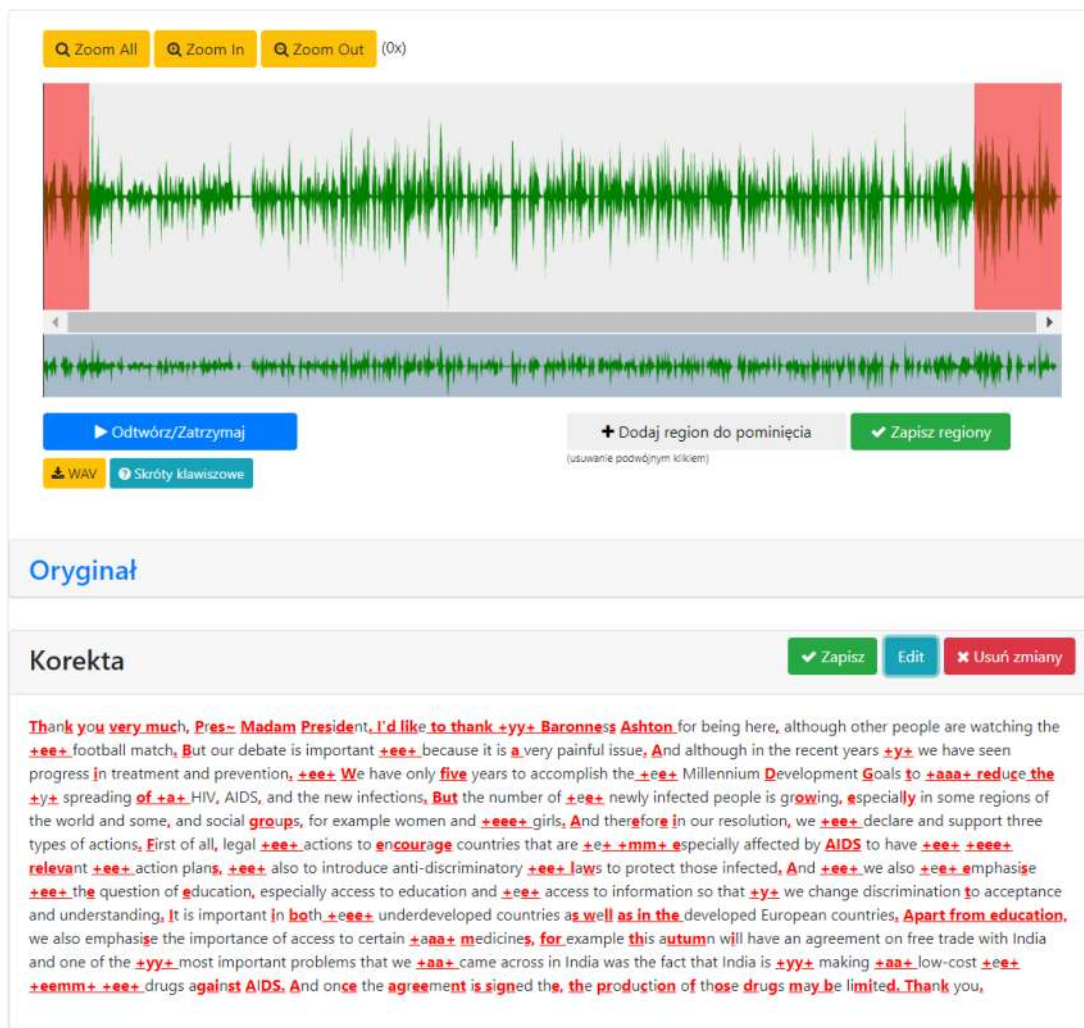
Zoom All Zoom In Zoom Out (0x)

Odtwórz/Zatrzymaj

+ Dodaj region do pominięcia

Zapisz regiony

(usuwanie podwójnym kliknięciem)

WAV Skróty klawiszowe

Oryginał

Korekta

Zapisz Edit Usuń zmiany

Thank you very much, Pres~ Madam President. I'd like to thank +yy+ Baroness Ashton for being here, although other people are watching the +ee+ football match. But our debate is important +ee+ because it is a very painful issue. And although in the recent years +y+ we have seen progress in treatment and prevention. +ee+ We have only five years to accomplish the +ee+ Millennium Development Goals to +aaa+ reduce the +y+ spreading of +a+ HIV, AIDS, and the new infections. But the number of +ee+ newly infected people is growing, especially in some regions of the world and some, and social groups, for example women and +eee+ girls. And therefore in our resolution, we +ee+ declare and support three types of actions. First of all, legal +ee+ actions to encourage countries that are +e+ +mm+ especially affected by AIDS to have +ee+ +eee+ relevant +ee+ action plans, +ee+ also to introduce anti-discriminatory +ee+ laws to protect those infected. And +ee+ we also +ee+ emphasise +ee+ the question of education, especially access to education and +ee+ access to information so that +y+ we change discrimination to acceptance and understanding. It is important in both +eee+ underdeveloped countries as well as in the developed European countries. Apart from education, we also emphasise the importance of access to certain +aaa+ medicines, for example this autumn will have an agreement on free trade with India and one of the +yy+ most important problems that we +aa+ came across in India was the fact that India is +yy+ making +aa+ low-cost +ee+ +eemm+ +ee+ drugs against AIDS. And once the agreement is signed the, the production of those drugs may be limited. Thank you.